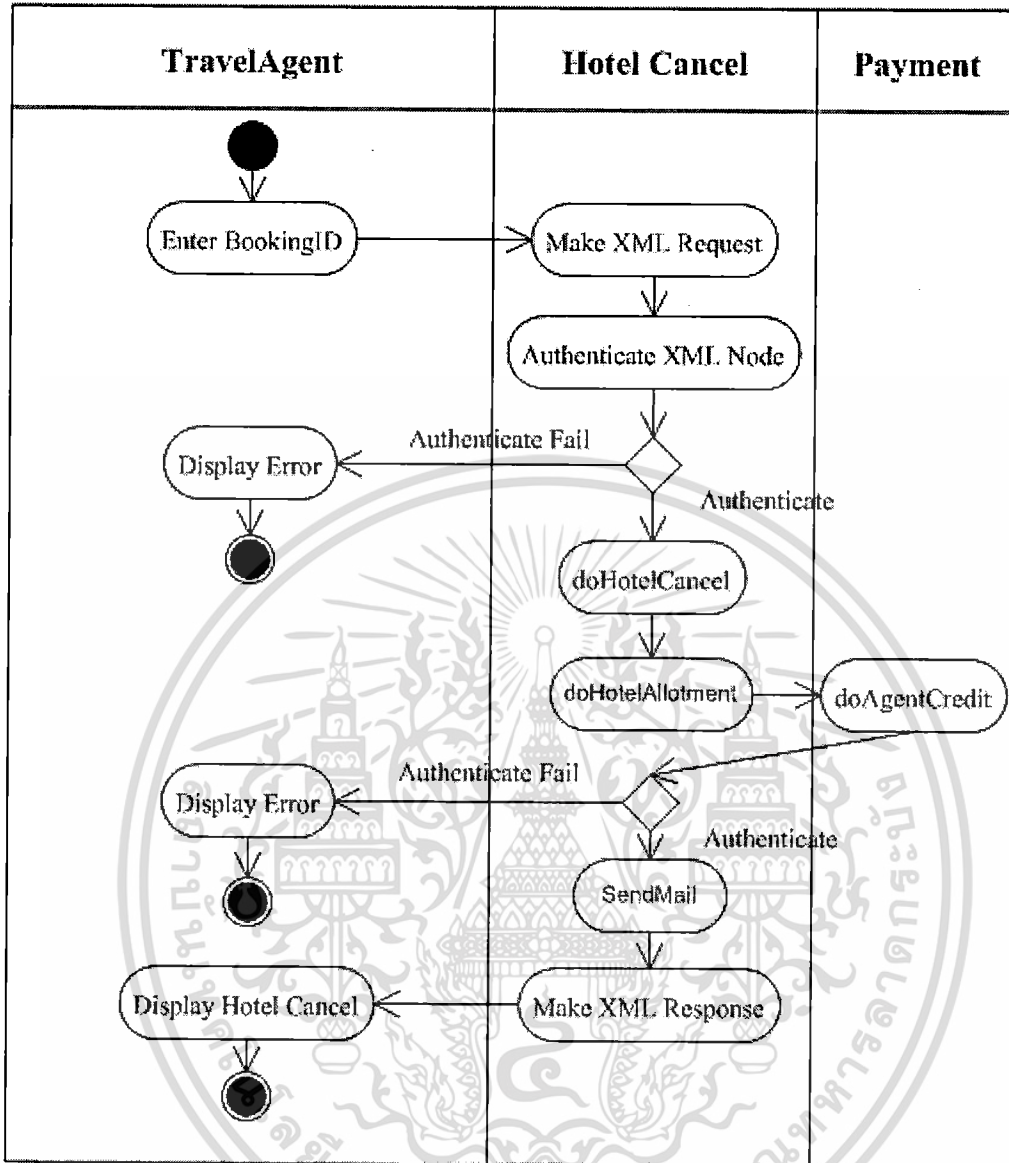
| TravelAgent | Hotel Cancel | Payment |
|---|---|---|

Enter BookingID

Make XML Request

Authenticate XML Node

Authenticate Fail

Display Error

Authenticate

doHotelCancel

doHotelAllotment

doAgentCredit

Authenticate Fail

Display Error

Authenticate

SendMail

Display Hotel Cancel

Make XML Response